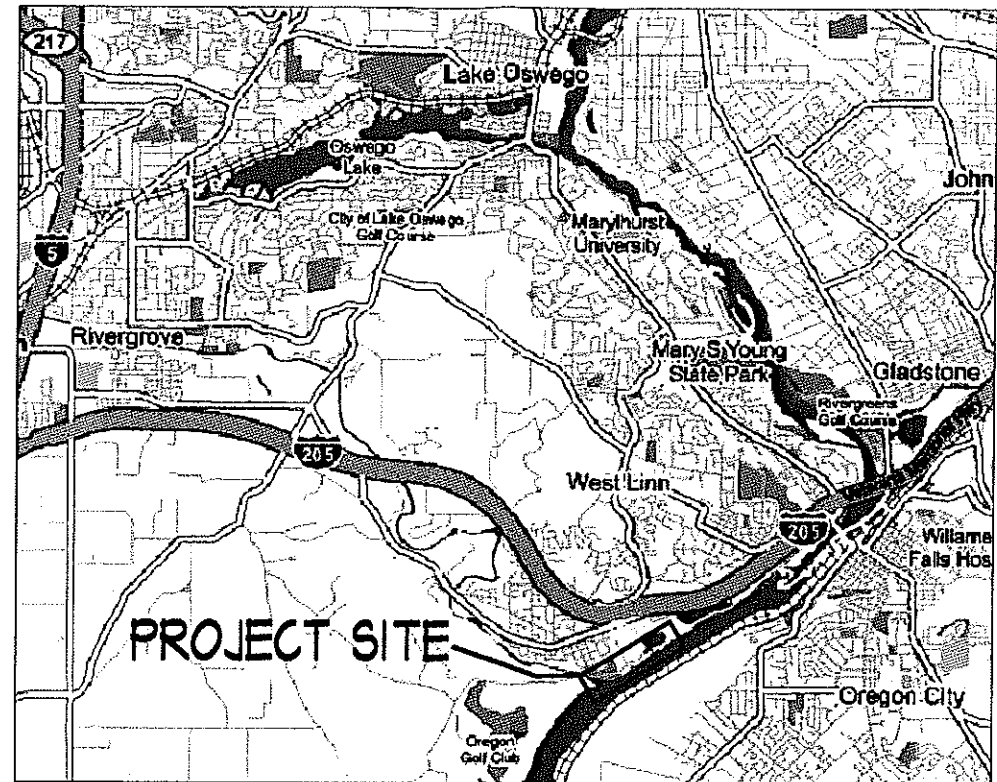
217

Lake Oswego

Oswego Lake

City of Lake Oswego Golf Course

Marylhurst University

John

5

Rivergrove

Mary S. Young State Park

Gladstone

Rivergreens Golf Course

205

West Linn

205

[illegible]

Willame Falls Hos

PROJECT SITE

Oregon City

Oregon Golf Club